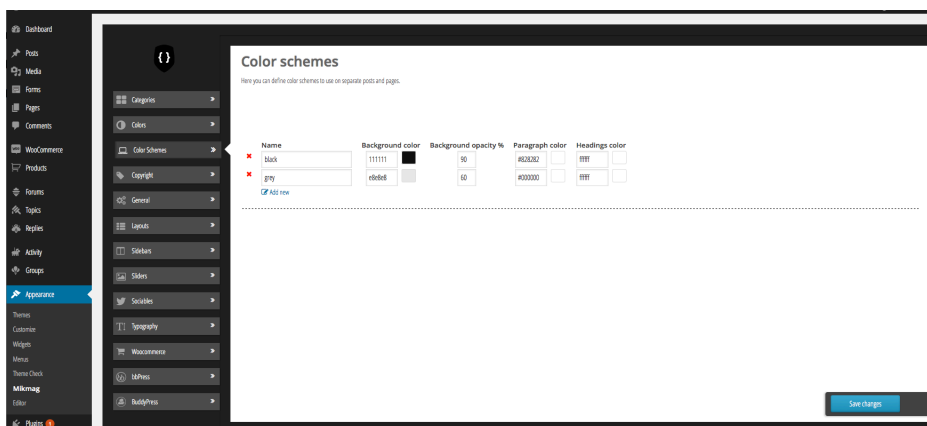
Dashboard
Posts
Media
Forms
Pages
Comments
WooCommerce
Products
Forums
Topics
Replies
Activity
Groups
Appearance
Themes
Customize
Widgets
Menus
Theme Check
Mikmag
Editor
Plugins 1

{}

Categories
Colors
Color Schemes
Copyright
General
Layouts
Sidebars
Sliders
Sociables
Typography
Woocommerce
bbPress
BuddyPress

Color schemes

Here you can define color schemes to use on separate posts and pages.

| | Name | Background color | Background opacity % | Paragraph color | Headings color |
|---|---|---|---|---|---|
| ✖ | black | 111111 | 90 | #828282 | ffffff |
| ✖ | grey | e8e8e8 | 60 | #000000 | ffffff |

Add new

Save changes